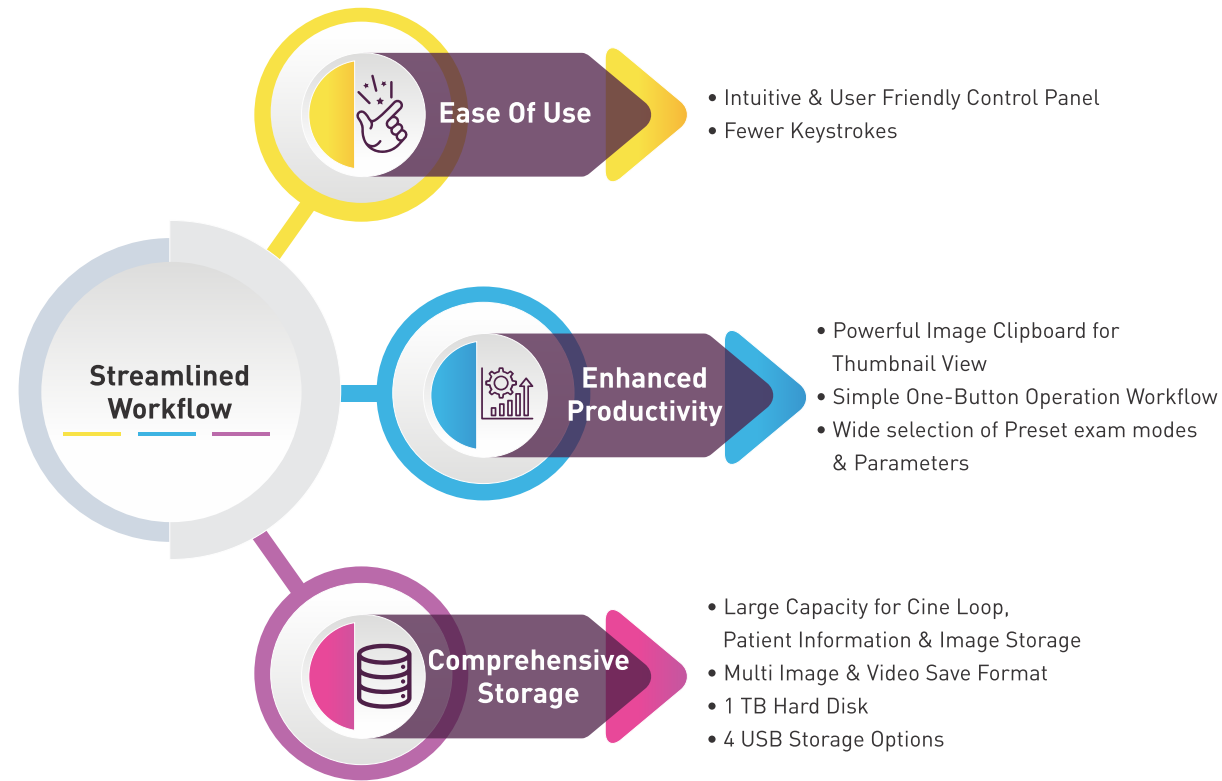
Streamlined Workflow

Ease Of Use

• Intuitive & User Friendly Control Panel
• Fewer Keystrokes

Enhanced Productivity

• Powerful Image Clipboard for Thumbnail View
• Simple One-Button Operation Workflow
• Wide selection of Preset exam modes & Parameters

Comprehensive Storage

• Large Capacity for Cine Loop, Patient Information & Image Storage
• Multi Image & Video Save Format
• 1 TB Hard Disk
• 4 USB Storage Options